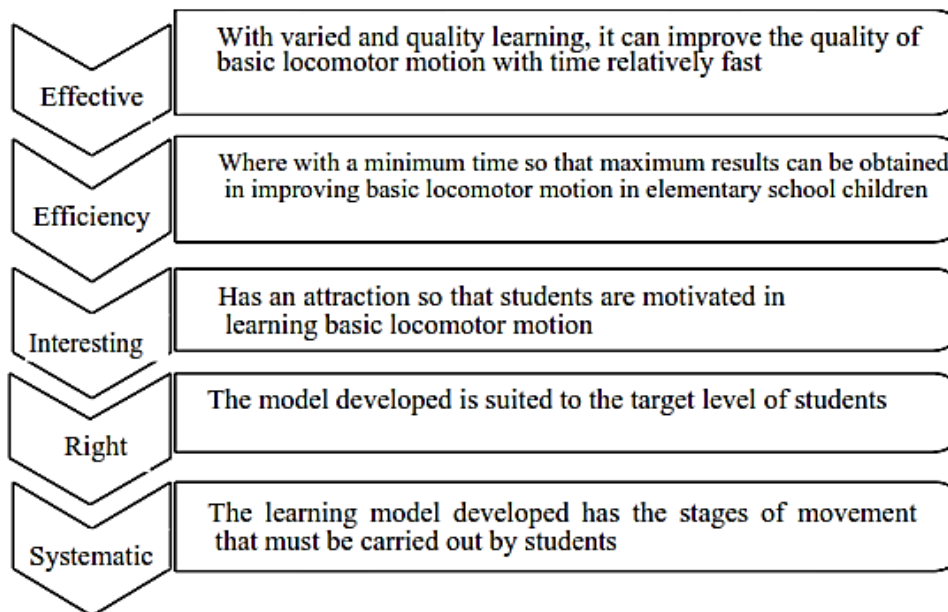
Effective

With varied and quality learning, it can improve the quality of basic locomotor motion with time relatively fast

Efficiency

Where with a minimum time so that maximum results can be obtained in improving basic locomotor motion in elementary school children

Interesting

Has an attraction so that students are motivated in learning basic locomotor motion

Right

The model developed is suited to the target level of students

Systematic

The learning model developed has the stages of movement that must be carried out by students